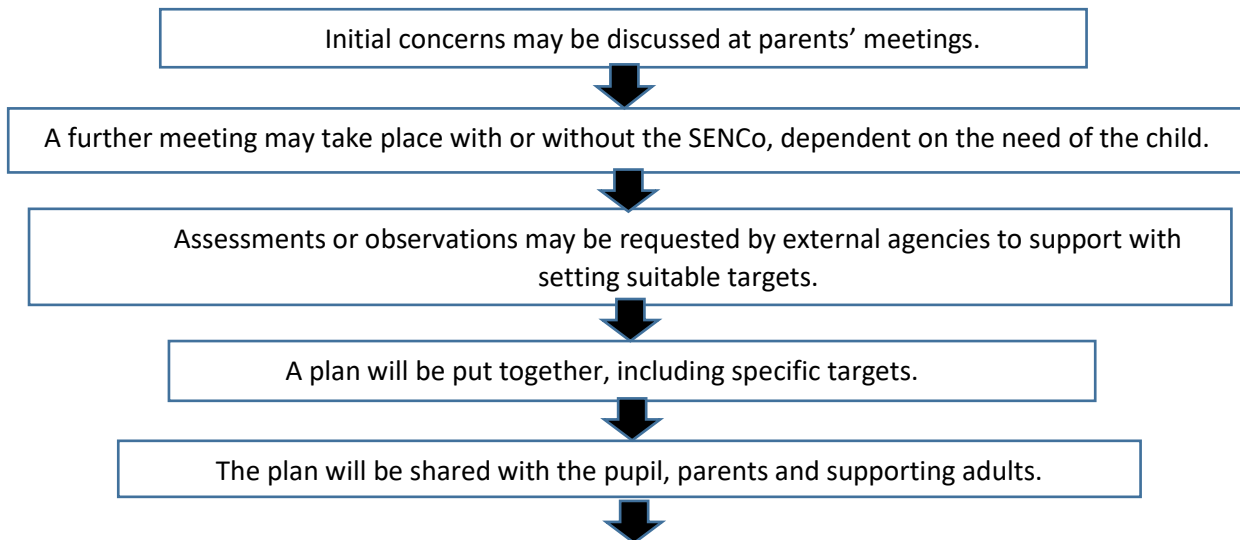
Initial concerns may be discussed at parents’ meetings.

A further meeting may take place with or without the SENCo, dependent on the need of the child.

Assessments or observations may be requested by external agencies to support with setting suitable targets.

A plan will be put together, including specific targets.

The plan will be shared with the pupil, parents and supporting adults.